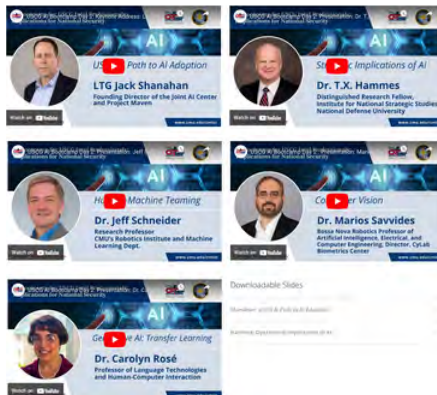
USSO AI Bootcamp Day 2: Keynote Address: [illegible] ...cations for National Security

US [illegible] Path to AI Adoption

LTG Jack Shanahan

Founding Director of the Joint AI Center and Project Maven

Watch on YouTube

USSO AI Bootcamp Day 2: Presentation: Dr. T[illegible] ...cations for National Security

Str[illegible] Implications of AI

Dr. T.X. Hammes

Distinguished Research Fellow, Institute for National Strategic Studies National Defense University

Watch on YouTube

USSO AI Bootcamp Day 2: Presentation: Jeff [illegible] ...cations for National Security

Hu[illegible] Machine Teaming

Dr. Jeff Schneider

Research Professor CMU's Robotics Institute and Machine Learning Dept.

Watch on YouTube

USSO AI Bootcamp Day 2: Presentation: Mari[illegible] ...cations for National Security

Co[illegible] Vision

Dr. Marios Savvides

Bossa Nova Robotics Professor of Artificial Intelligence, Electrical, and Computer Engineering, Director, CyLab Biometrics Center

Watch on YouTube

USSO AI Bootcamp Day 2: Presentation: Dr. C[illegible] ...cations for National Security

Ge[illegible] AI: Transfer Learning

Dr. Carolyn Rosé

Professor of Language Technologies and Human-Computer Interaction

Watch on YouTube

Downloadable Slides

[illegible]

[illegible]